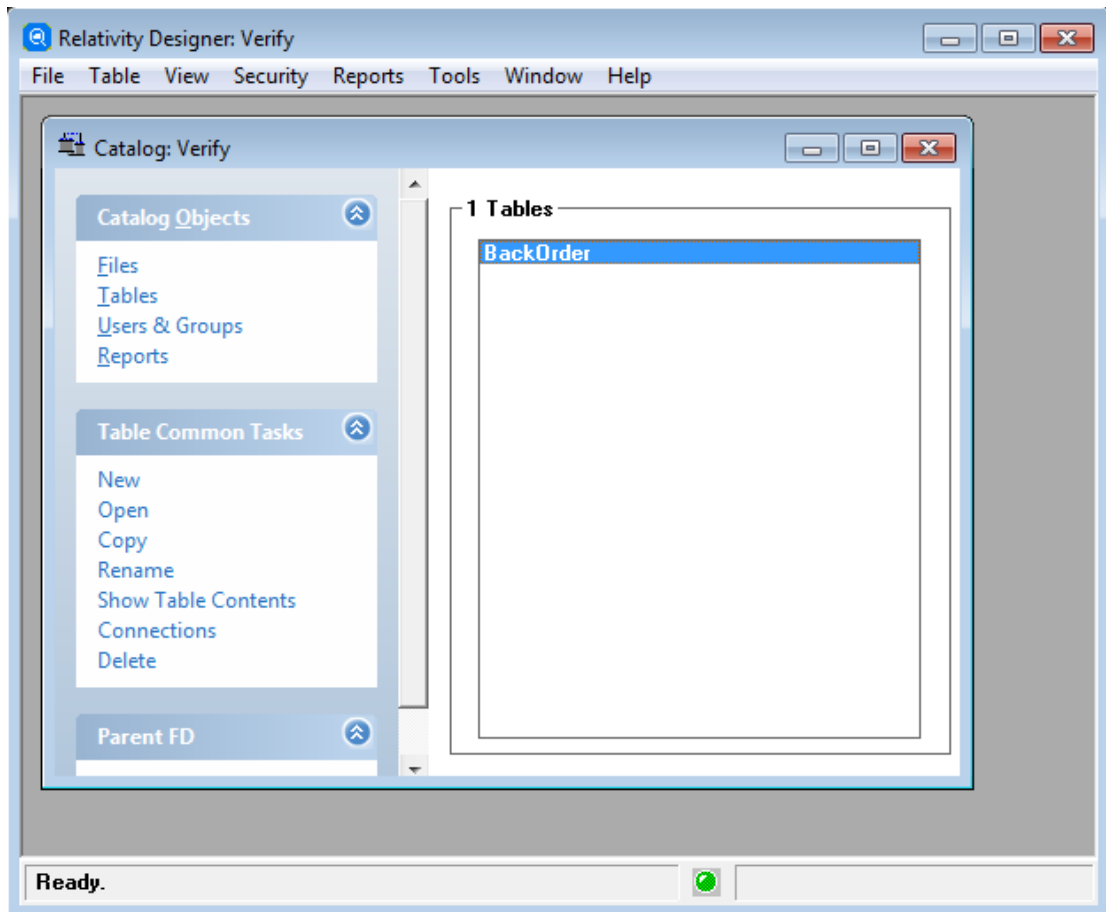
Relativity Designer: Verify

File Table View Security Reports Tools Window Help

Catalog: Verify

Catalog Objects

Files
Tables
Users & Groups
Reports

Table Common Tasks

New
Open
Copy
Rename
Show Table Contents
Connections
Delete

Parent FD

1 Tables

BackOrder

Ready.